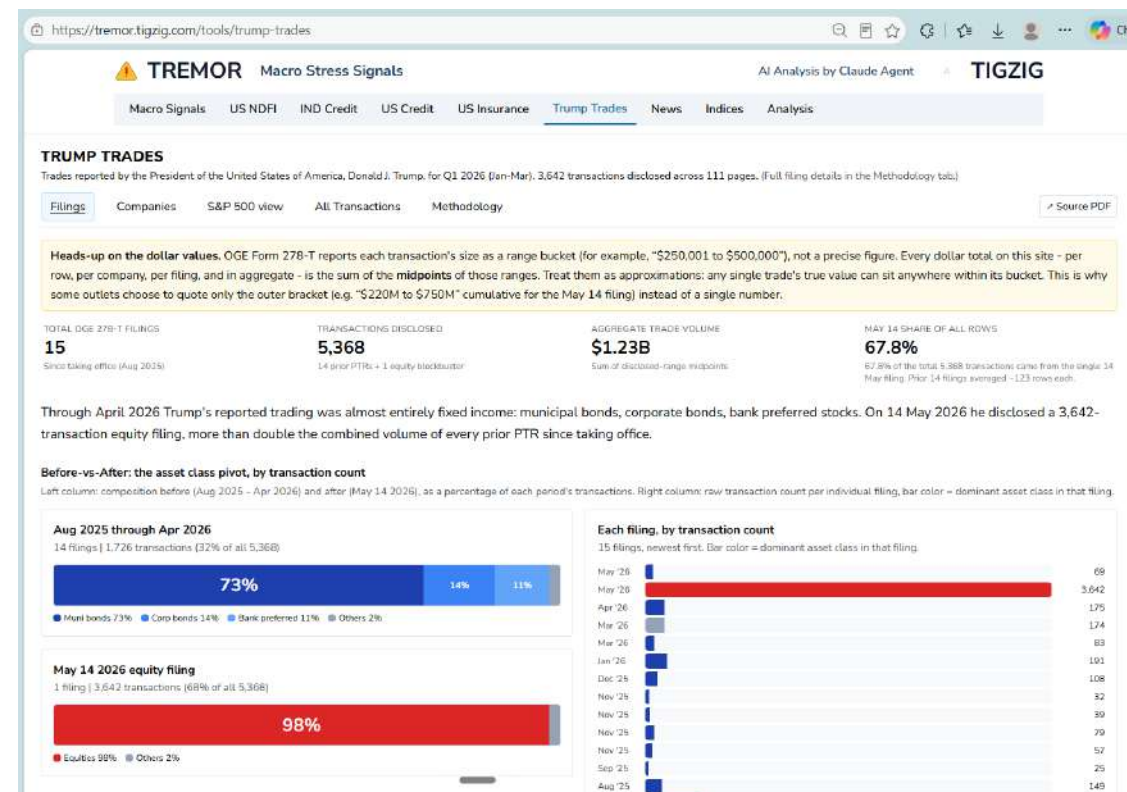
https://tremor.tigzig.com/tools/trump-trades

TREMOR Macro Stress Signals

AI Analysis by Claude Agent TIGZIG

Macro Signals US NDFI IND Credit US Credit US Insurance Trump Trades News Indices Analysis

TRUMP TRADES

Trades reported by the President of the United States of America, Donald J. Trump, for Q1 2026 (Jan-Mar). 3,642 transactions disclosed across 111 pages. (Full filing details in the Methodology tab.)

Filings Companies S&P 500 view All Transactions Methodology

↗ Source PDF

**Heads-up on the dollar values.** OGE Form 278-T reports each transaction's size as a range bucket (for example, "$250,001 to $500,000"), not a precise figure. Every dollar total on this site - per row, per company, per filing, and in aggregate - is the sum of the **midpoints** of those ranges. Treat them as approximations: any single trade's true value can sit anywhere within its bucket. This is why some outlets choose to quote only the outer bracket (e.g. "$220M to $750M" cumulative for the May 14 filing) instead of a single number.

TOTAL OGE 278-T FILINGS
15
Since taking office (Aug 2025)

TRANSACTIONS DISCLOSED
5,368
14 prior PTRs + 1 equity blockbuster

AGGREGATE TRADE VOLUME
$1.23B
Sum of disclosed-range midpoints

MAY 14 SHARE OF ALL ROWS
67.8%
67.8% of the total 5,368 transactions came from the single 14 May filing. Prior 14 filings averaged ~123 rows each.

Through April 2026 Trump's reported trading was almost entirely fixed income: municipal bonds, corporate bonds, bank preferred stocks. On 14 May 2026 he disclosed a 3,642-transaction equity filing, more than double the combined volume of every prior PTR since taking office.

Before-vs-After: the asset class pivot, by transaction count

Left column: composition before (Aug 2025 - Apr 2026) and after (May 14 2026), as a percentage of each period's transactions. Right column: raw transaction count per individual filing, bar color = dominant asset class in that filing.

Aug 2025 through Apr 2026
14 filings | 1,726 transactions (32% of all 5,368)

73% 14% 11%

Muni bonds 73% Corp bonds 14% Bank preferred 11% Others 2%

May 14 2026 equity filing
1 filing | 3,642 transactions (68% of all 5,368)

98%

Equities 98% Others 2%

Each filing, by transaction count
15 filings, newest first. Bar color = dominant asset class in that filing.

| | |
|---|---|
| May '26 | 69 |
| May '26 | 3,642 |
| Apr '26 | 175 |
| Mar '26 | 174 |
| Mar '26 | 83 |
| Jan '26 | 191 |
| Dec '25 | 108 |
| Nov '25 | 32 |
| Nov '25 | 39 |
| Nov '25 | 79 |
| Nov '25 | 57 |
| Sep '25 | 25 |
| Aug '25 | 149 |